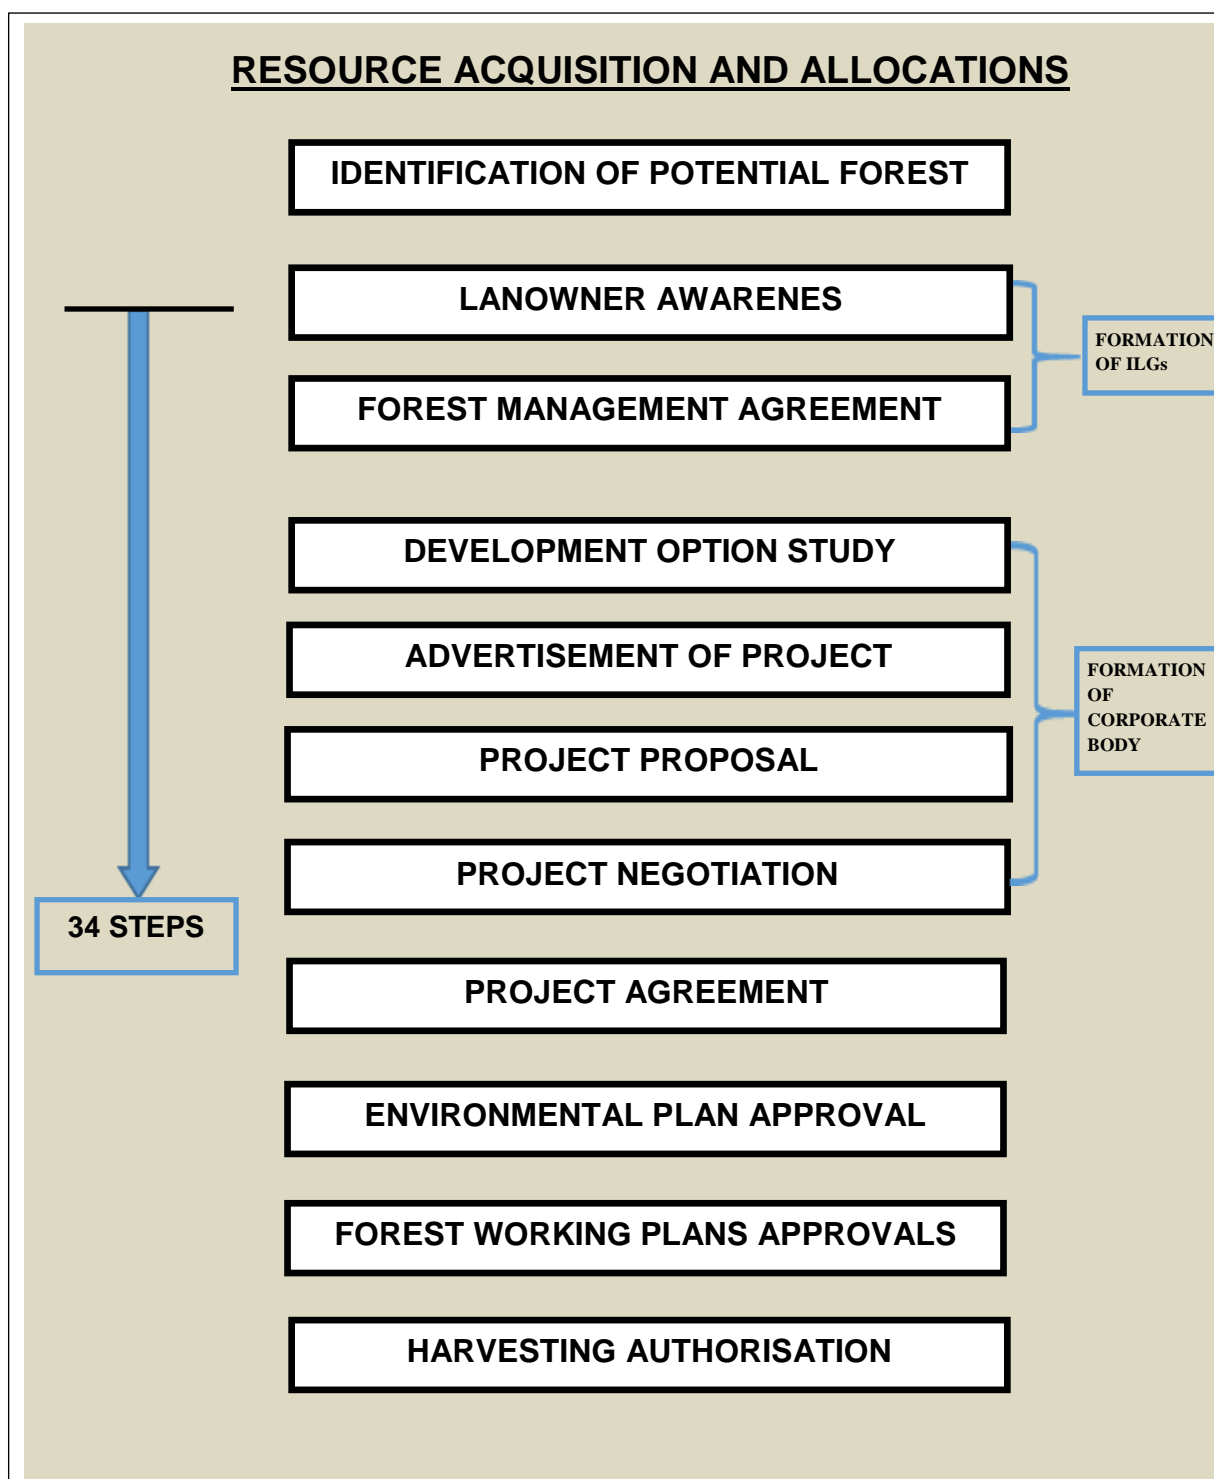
RESOURCE ACQUISITION AND ALLOCATIONS

IDENTIFICATION OF POTENTIAL FOREST

LANOWNER AWARENES

FOREST MANAGEMENT AGREEMENT

FORMATION OF ILGs

DEVELOPMENT OPTION STUDY

ADVERTISEMENT OF PROJECT

PROJECT PROPOSAL

PROJECT NEGOTIATION

FORMATION OF CORPORATE BODY

34 STEPS

PROJECT AGREEMENT

ENVIRONMENTAL PLAN APPROVAL

FOREST WORKING PLANS APPROVALS

HARVESTING AUTHORISATION